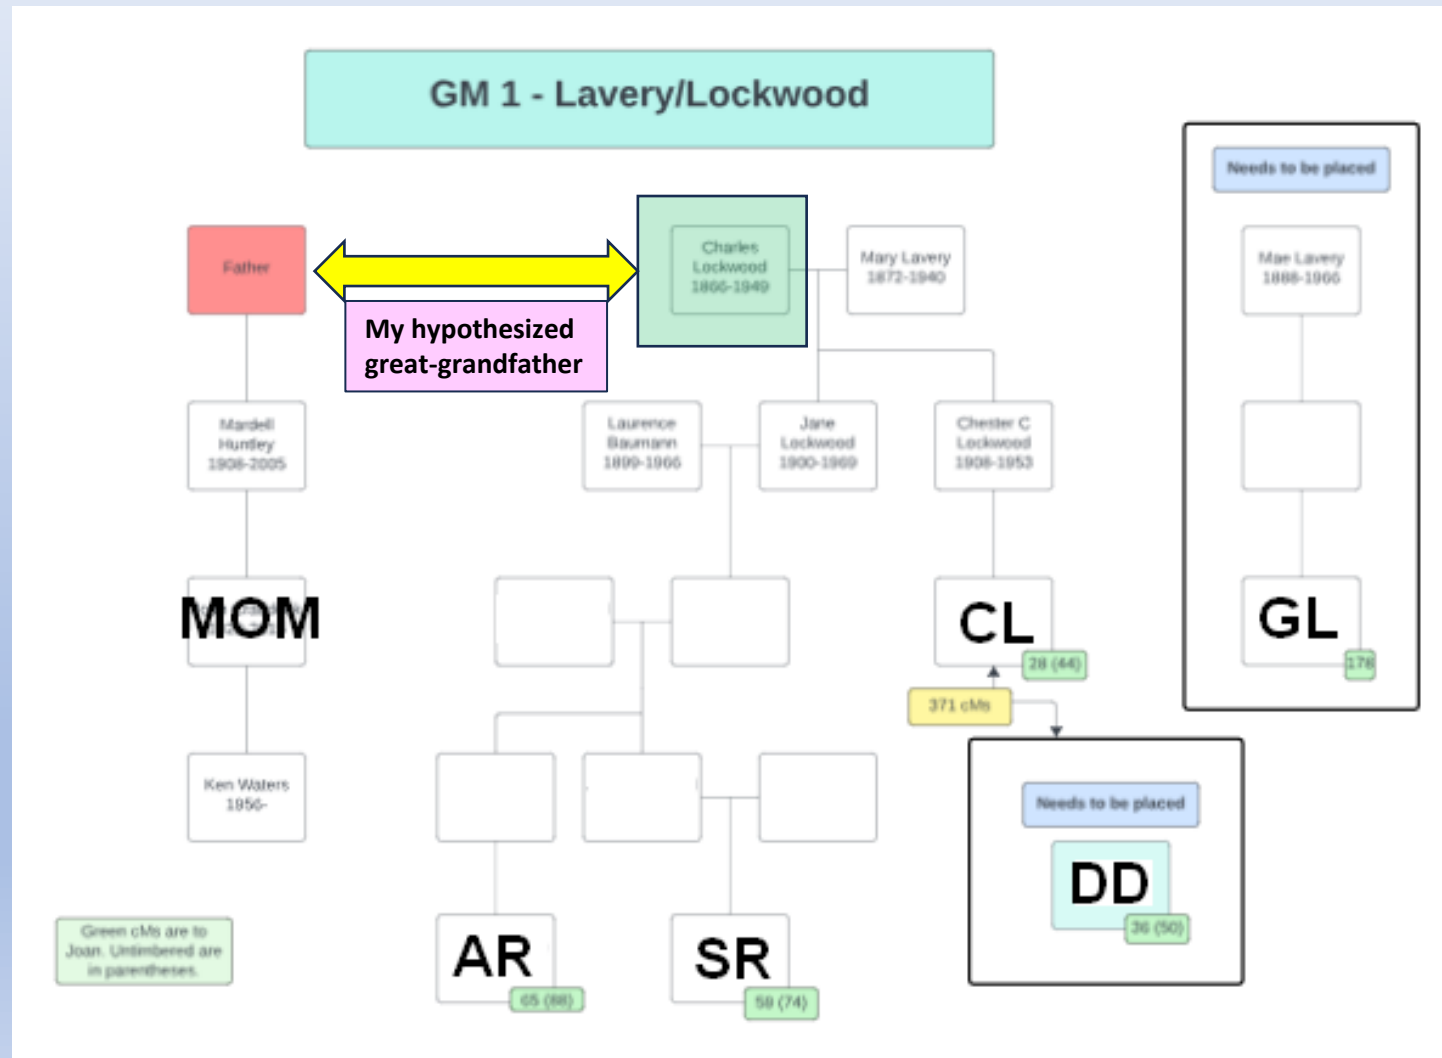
GM 1 - Lavery/Lockwood

Father

My hypothesized great-grandfather

Charles Lockwood 1866-1949

Mary Lavery 1872-1940

Needs to be placed

Mae Lavery 1888-1966

Mardell Huntley 1908-2005

Laurence Baumann 1899-1966

Jane Lockwood 1900-1969

Chester C Lockwood 1908-1953

MOM

CL

28 (44)

GL

176

371 cMs

Ken Waters 1956-

Needs to be placed

DD

36 (50)

Green cMs are to Joan. Untimbered are in parentheses.

AR

65 (88)

SR

58 (74)